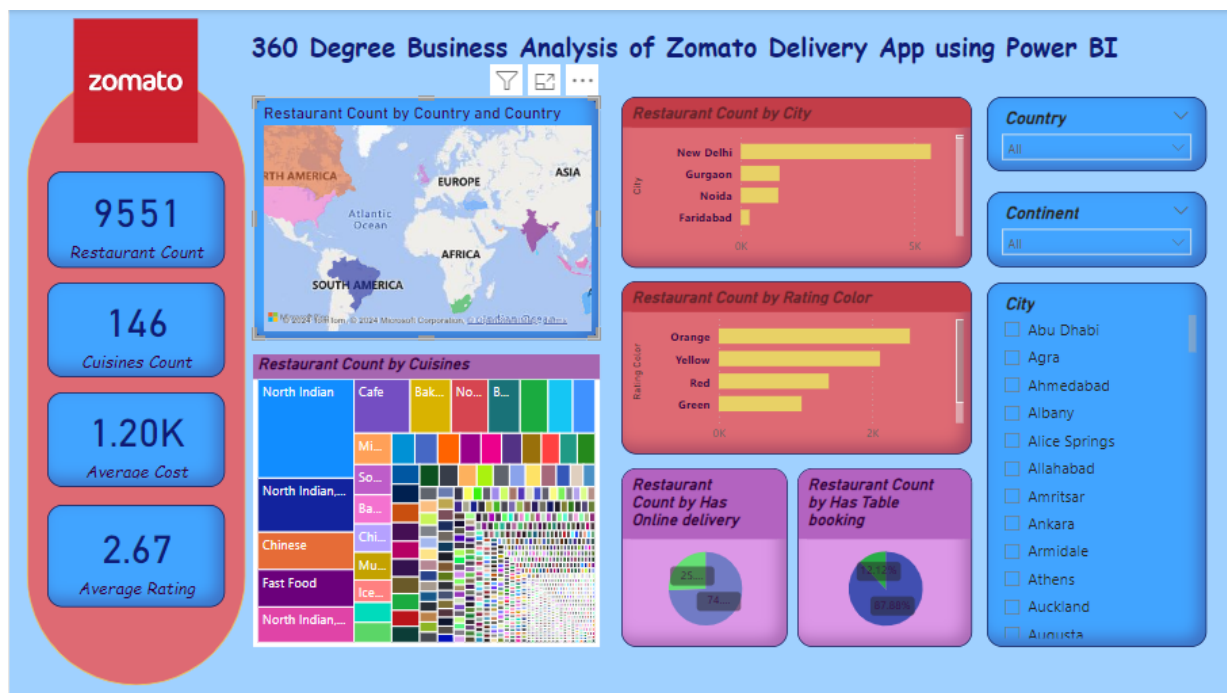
zomato

9551
Restaurant Count

146
Cuisines Count

1.20K
Average Cost

2.67
Average Rating

360 Degree Business Analysis of Zomato Delivery App using Power BI

Restaurant Count by Country and Country

RTH AMERICA
EUROPE
ASIA
Atlantic Ocean
AFRICA
SOUTH AMERICA
© 2024 TomTom © 2024 Microsoft Corporation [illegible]

Restaurant Count by Cuisines

North Indian
Cafe
Bak...
No...
B...
Mi...
North Indian,...
So...
Ba...
Chinese
Chi...
Fast Food
Mu...
Ice...
North Indian,...

Restaurant Count by City

City
New Delhi
Gurgaon
Noida
Faridabad
0K
5K

Restaurant Count by Rating Color

Rating Color
Orange
Yellow
Red
Green
0K
2K

Restaurant Count by Has Online delivery

25...
74...

Restaurant Count by Has Table booking

12.12%
87.88%

Country
All

Continent
All

City
Abu Dhabi
Agra
Ahmedabad
Albany
Alice Springs
Allahabad
Amritsar
Ankara
Armidale
Athens
Auckland
Augusta